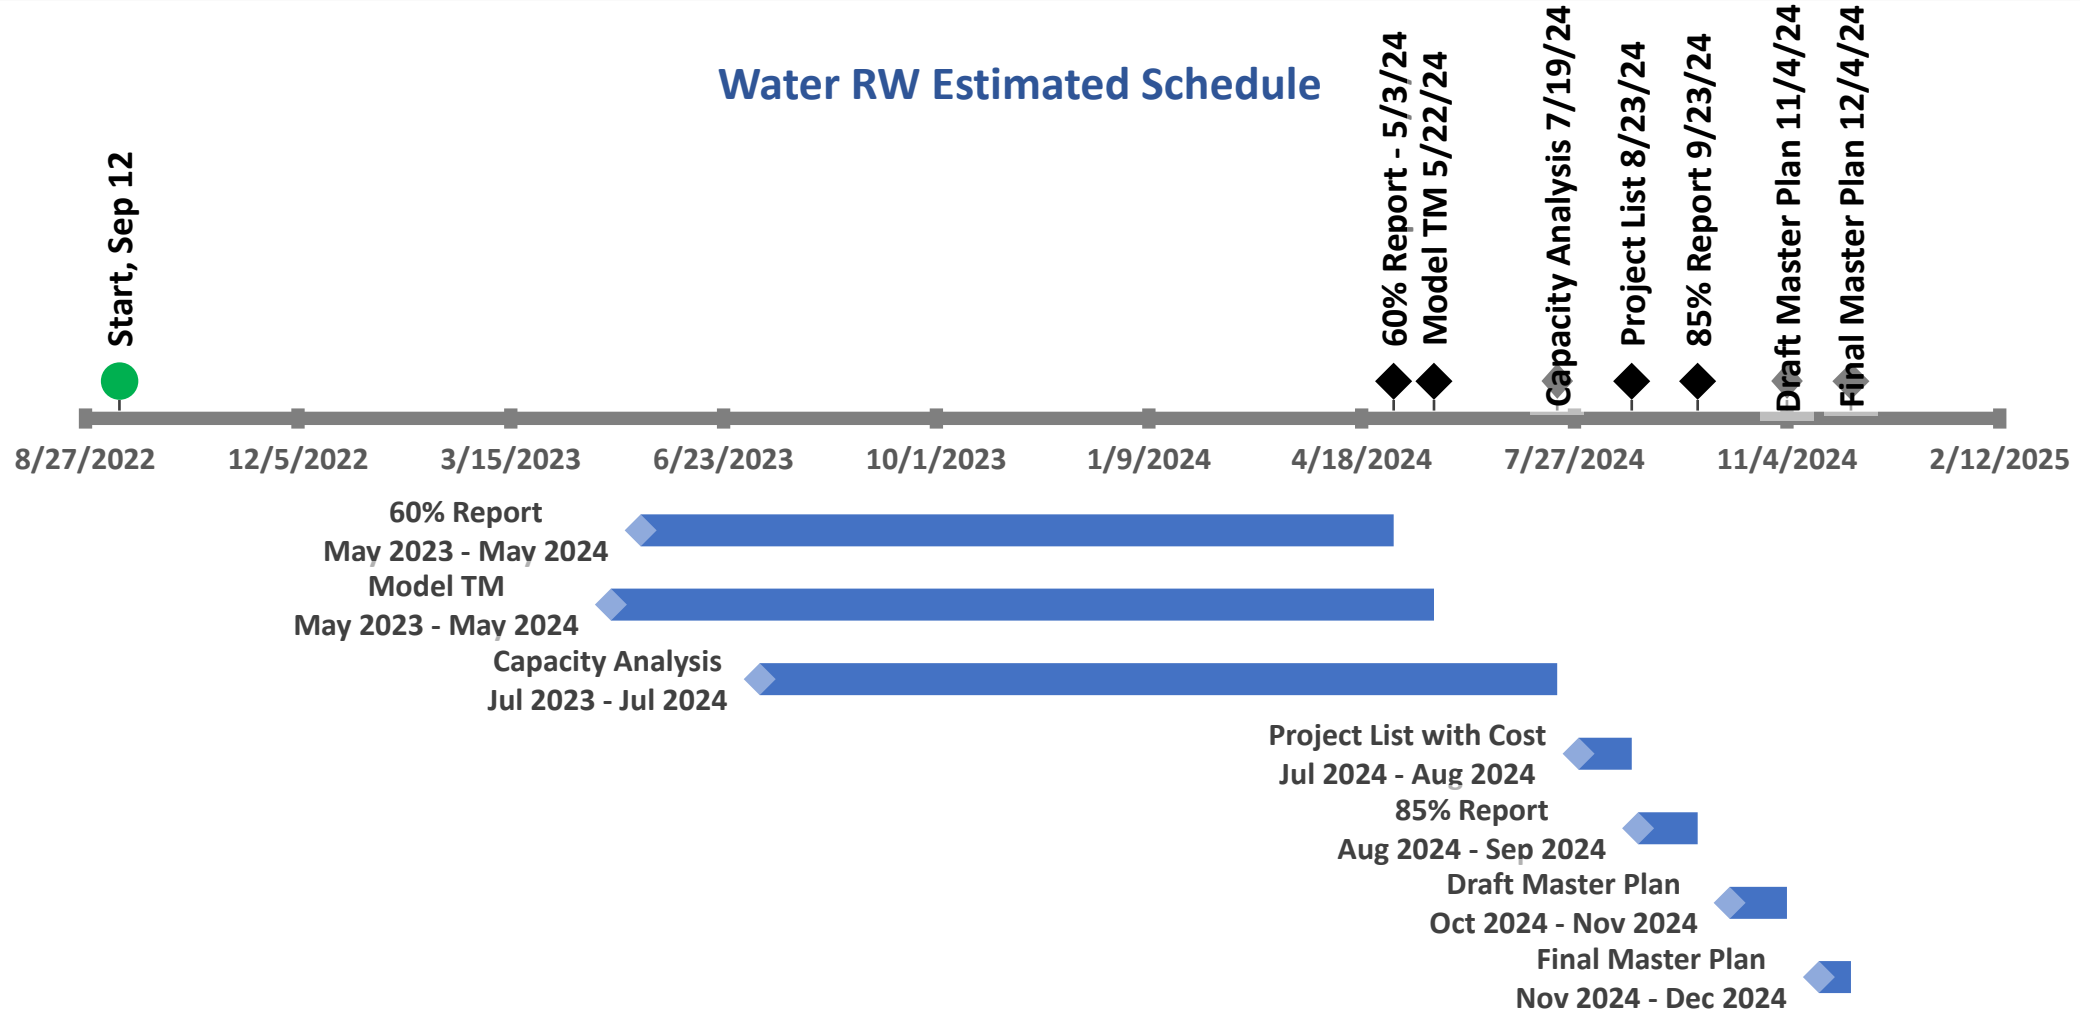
Water RW Estimated Schedule

Start, Sep 12

60% Report - 5/3/24

Model TM 5/22/24

Capacity Analysis 7/19/24

Project List 8/23/24

85% Report 9/23/24

Draft Master Plan 11/4/24

Final Master Plan 12/4/24

8/27/2022 12/5/2022 3/15/2023 6/23/2023 10/1/2023 1/9/2024 4/18/2024 7/27/2024 11/4/2024 2/12/2025

60% Report
May 2023 - May 2024

Model TM
May 2023 - May 2024

Capacity Analysis
Jul 2023 - Jul 2024

Project List with Cost
Jul 2024 - Aug 2024

85% Report
Aug 2024 - Sep 2024

Draft Master Plan
Oct 2024 - Nov 2024

Final Master Plan
Nov 2024 - Dec 2024